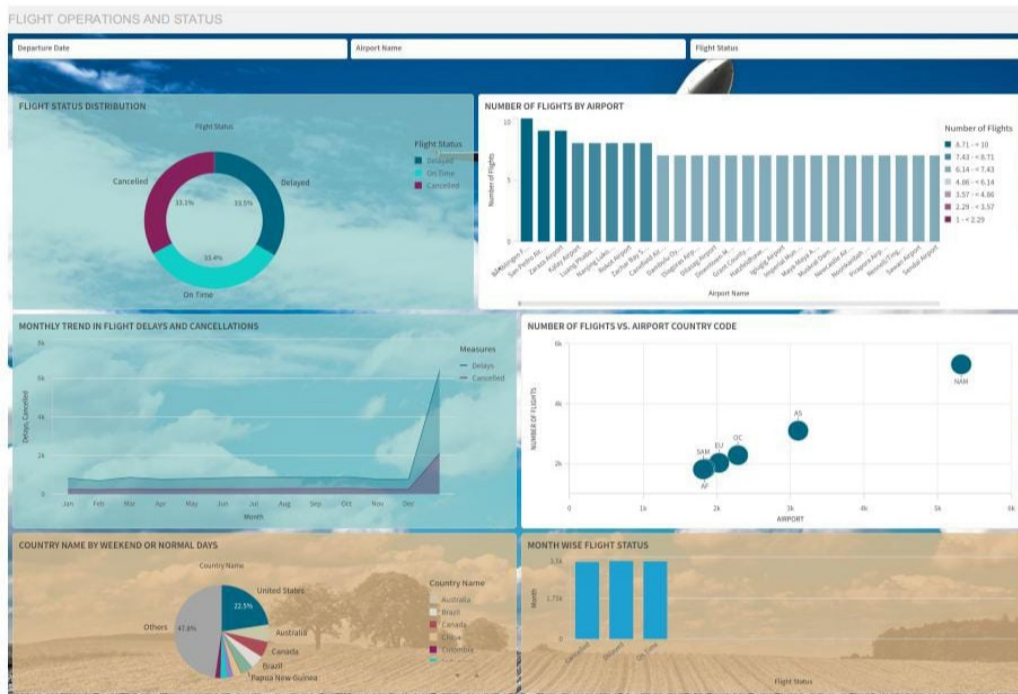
FLIGHT OPERATIONS AND STATUS

Departure Date
Airport Name
Flight Status

FLIGHT STATUS DISTRIBUTION

Flight Status

Cancelled
Delayed
On Time
33.1%
33.5%
33.4%

Flight Status
Delayed
On Time
Cancelled

NUMBER OF FLIGHTS BY AIRPORT

Number of Flights
10
5
0

Airport Name

Number of Flights
8.71 - ≤ 10
7.43 - < 8.71
6.14 - < 7.43
4.86 - < 6.14
3.57 - < 4.86
2.29 - < 3.57
1 - < 2.29

MONTHLY TREND IN FLIGHT DELAYS AND CANCELLATIONS

8k
6k
4k
2k
0
Delays, Cancelled
Jan Feb Mar Apr May Jun Jul Aug Sep Oct Nov Dec
Month

Measures
Delays
Cancelled

NUMBER OF FLIGHTS VS. AIRPORT COUNTRY CODE

6k
4k
2k
NUMBER OF FLIGHTS
0 1k 2k 3k 4k 5k 6k
AIRPORT
NAM
AS
SAM
EU
OC
AF

COUNTRY NAME BY WEEKEND OR NORMAL DAYS

Country Name
United States
22.5%
Others 47.8%
Australia
Canada
Brazil
Papua New Guinea

Country Name
Australia
Brazil
Canada
China
Colombia

MONTH WISE FLIGHT STATUS

3.5k
1.75k
0
Month
Cancelled
Delayed
On Time
Flight Status